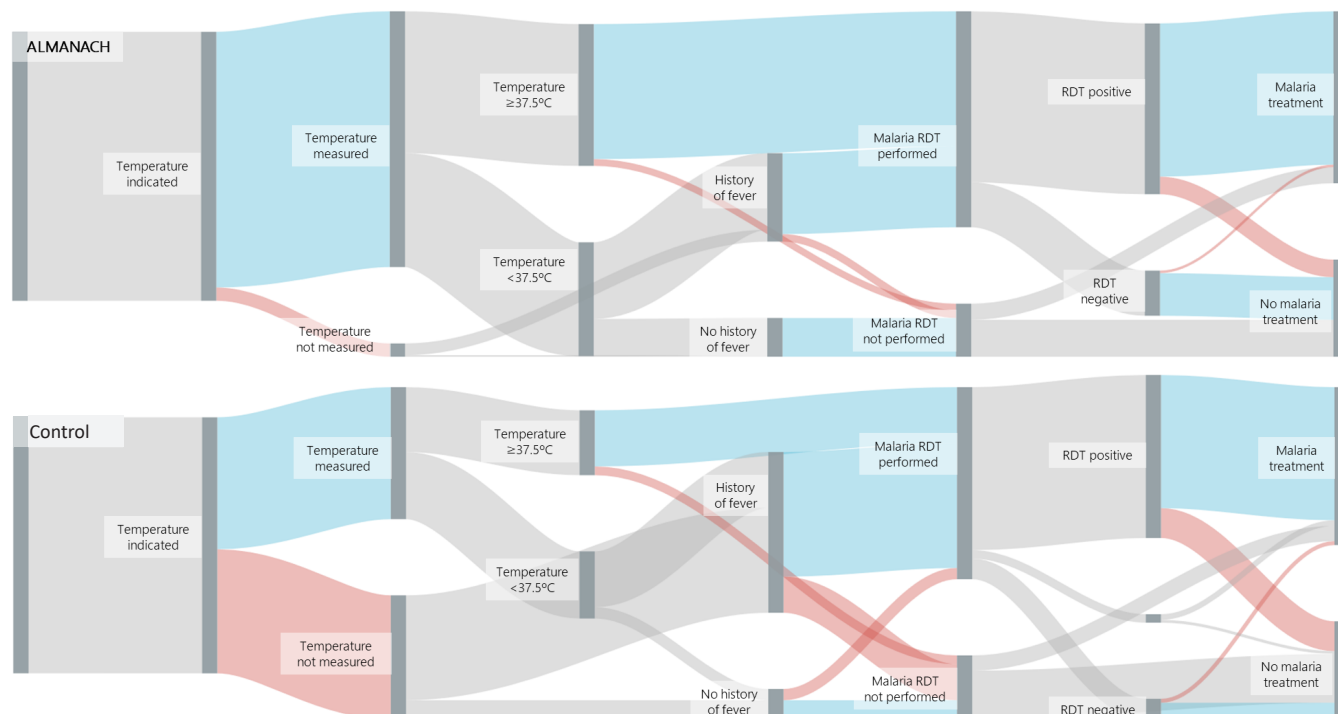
ALMANACH

Temperature indicated

Temperature measured

Temperature not measured

Temperature ≥37.5°C

Temperature <37.5°C

History of fever

No history of fever

Malaria RDT performed

Malaria RDT not performed

RDT positive

RDT negative

Malaria treatment

No malaria treatment

Control

Temperature indicated

Temperature measured

Temperature not measured

Temperature ≥37.5°C

Temperature <37.5°C

History of fever

No history of fever

Malaria RDT performed

Malaria RDT not performed

RDT positive

RDT negative

Malaria treatment

No malaria treatment